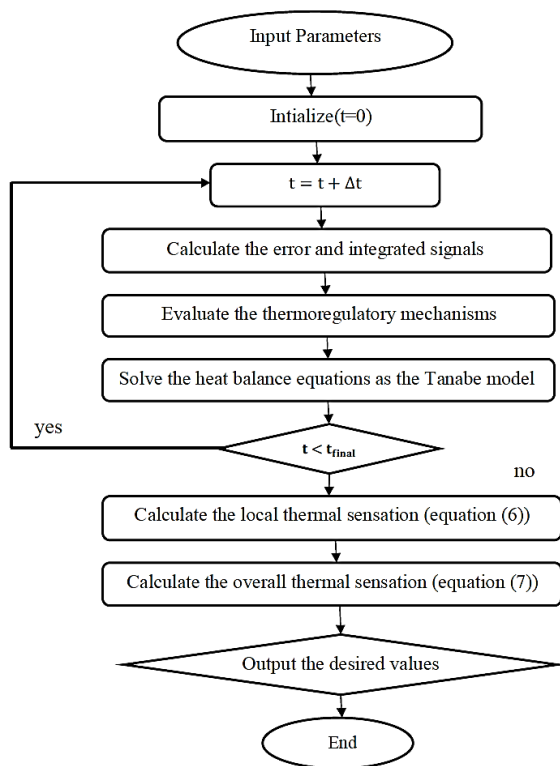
Input Parameters

Intialize(t=0)

$t = t + \Delta t$

Calculate the error and integrated signals

Evaluate the thermoregulatory mechanisms

Solve the heat balance equations as the Tanabe model

yes

$t < t_{final}$

no

Calculate the local thermal sensation (equation (6))

Calculate the overall thermal sensation (equation (7))

Output the desired values

End